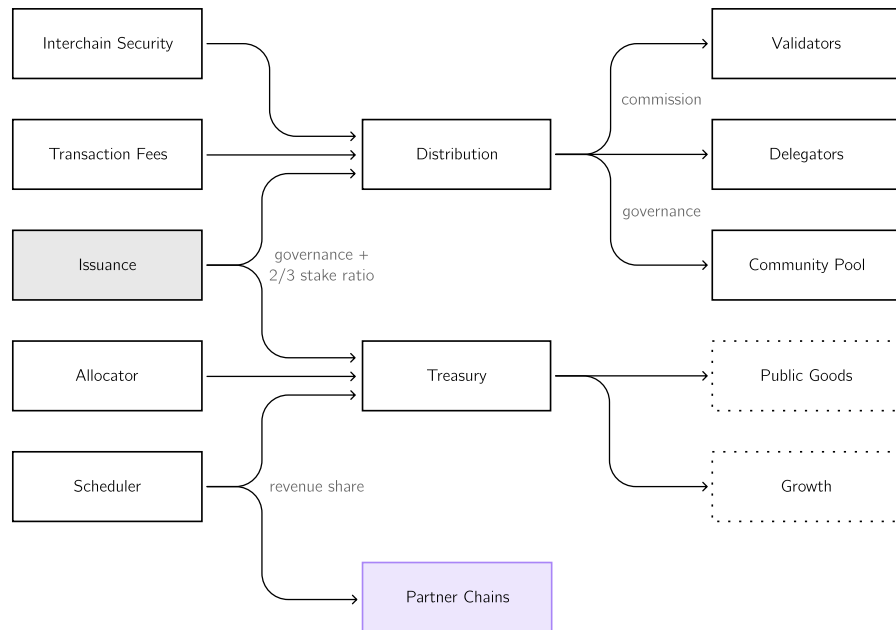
Interchain Security

Transaction Fees

Issuance

Allocator

Scheduler

Distribution

Treasury

Partner Chains

governance + 2/3 stake ratio

revenue share

commission

governance

Validators

Delegators

Community Pool

Public Goods

Growth